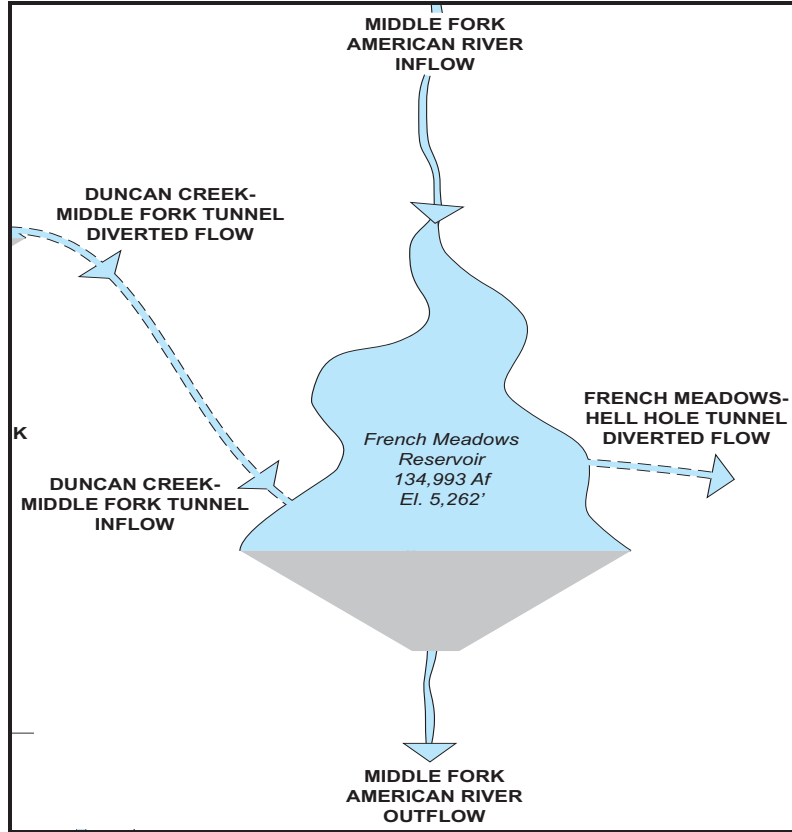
MIDDLE FORK AMERICAN RIVER INFLOW

DUNCAN CREEK-MIDDLE FORK TUNNEL DIVERTED FLOW

FRENCH MEADOWS-HELL HOLE TUNNEL DIVERTED FLOW

K

French Meadows Reservoir 134,993 Af El. 5,262'

DUNCAN CREEK-MIDDLE FORK TUNNEL INFLOW

MIDDLE FORK AMERICAN RIVER OUTFLOW